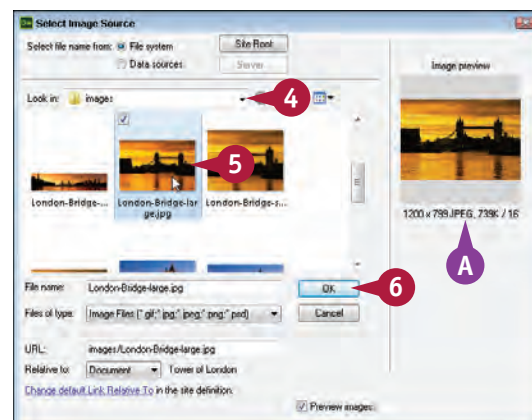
Dw Select Image Source

Select file name from: File system
Data sources

Site Root
Server

Image preview

Look in: images

4

London-Bridge-...
London-Bridge-large.jpg
London-Bridge-...

5

1200 x 799 JPEG, 739K / 16

A

File name: London-Bridge-large.jpg
OK
6
Files of type: Image Files (*.gif;*.jpg;*.jpeg;*.png;*.psd)
Cancel

URL: images/London-Bridge-large.jpg
Relative to: Document Tower of London
Change default Link Relative To in the site definition.

Preview images